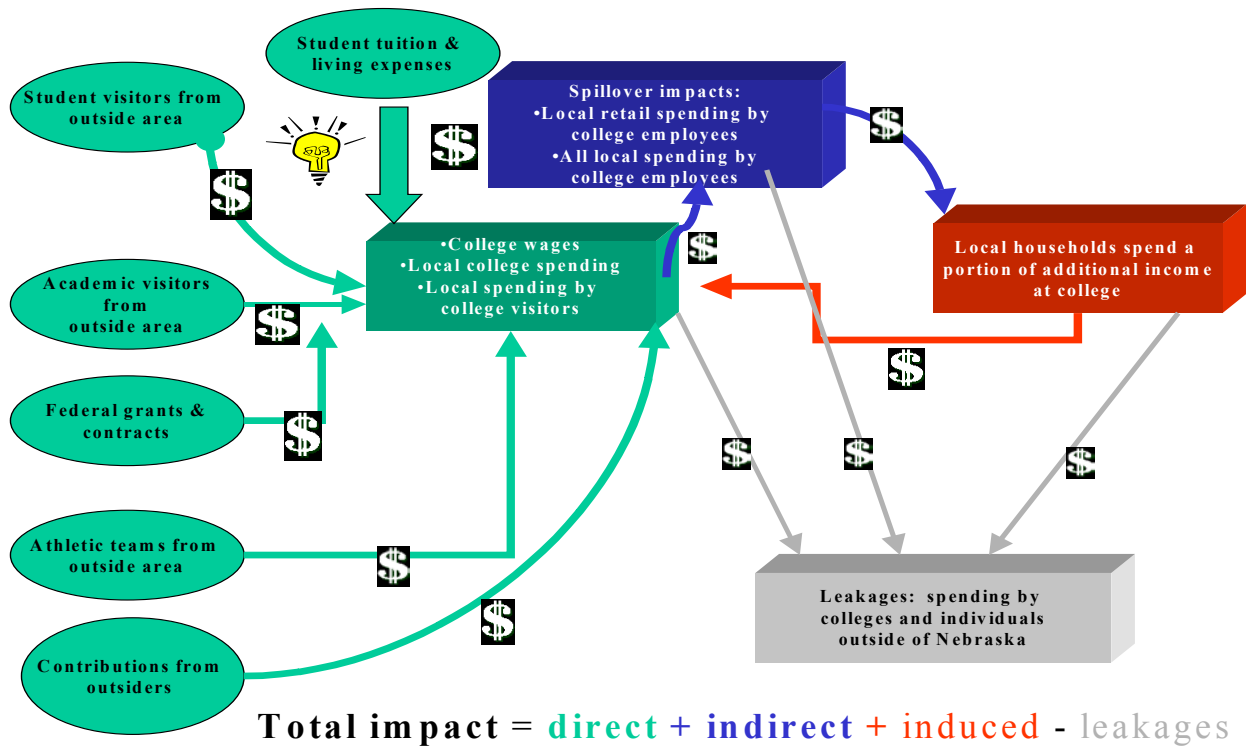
Student tuition & living expenses

Student visitors from outside area

$

$

Spillover impacts:
•Local retail spending by college employees
•All local spending by college employees

$

•College wages
•Local college spending
•Local spending by college visitors

$

Local households spend a portion of additional income at college

Academic visitors from outside area

$

$

Federal grants & contracts

$

$

$

$

Athletic teams from outside area

$

$

Leakages: spending by colleges and individuals outside of Nebraska

Contributions from outsiders

Total impact = direct + indirect + induced - leakages